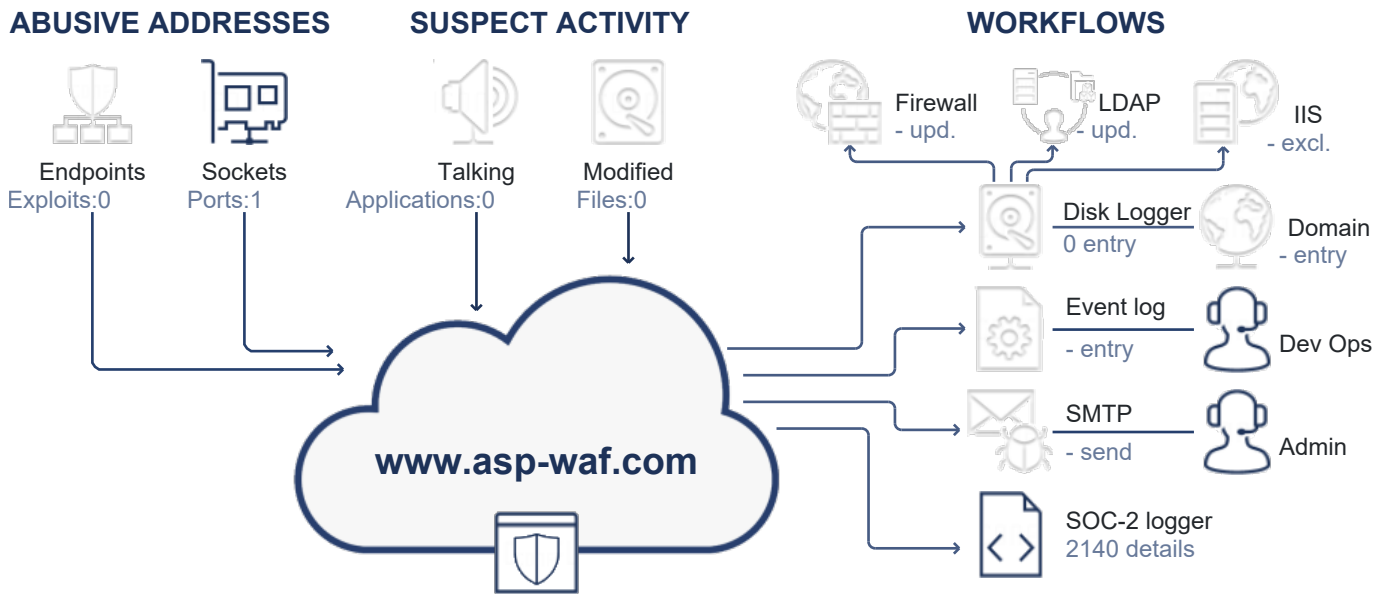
ABUSIVE ADDRESSES

SUSPECT ACTIVITY

WORKFLOWS

Endpoints
Exploits:0

Sockets
Ports:1

Talking
Applications:0

Modified
Files:0

Firewall
- upd.

LDAP
- upd.

IIS
- excl.

Disk Logger
0 entry

Domain
- entry

Event log
- entry

Dev Ops

SMTP
- send

Admin

SOC-2 logger
2140 details

www.asp-waf.com